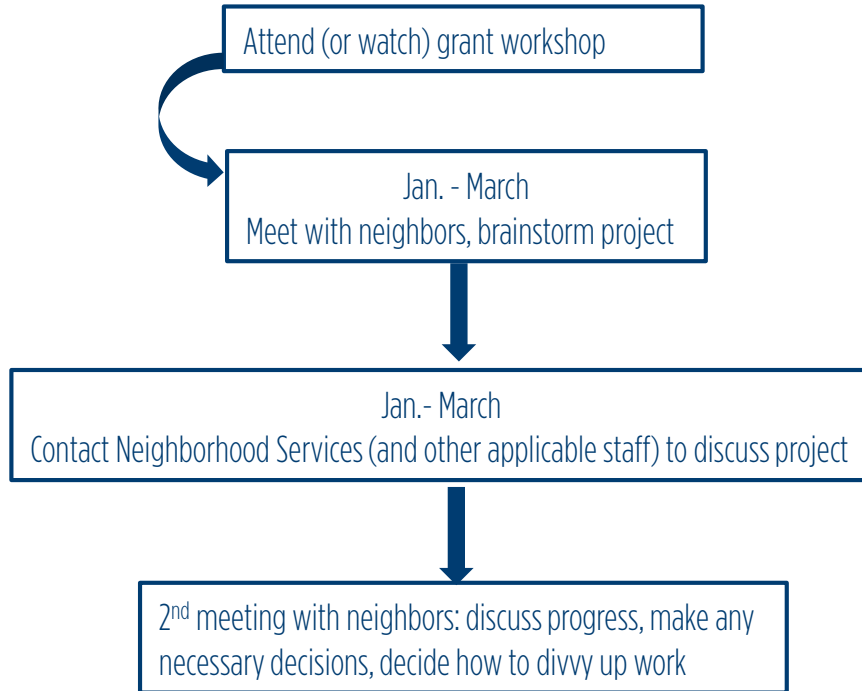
Attend (or watch) grant workshop

Jan. - March
Meet with neighbors, brainstorm project

Jan.- March
Contact Neighborhood Services (and other applicable staff) to discuss project

2$^{nd}$ meeting with neighbors: discuss progress, make any necessary decisions, decide how to divvy up work